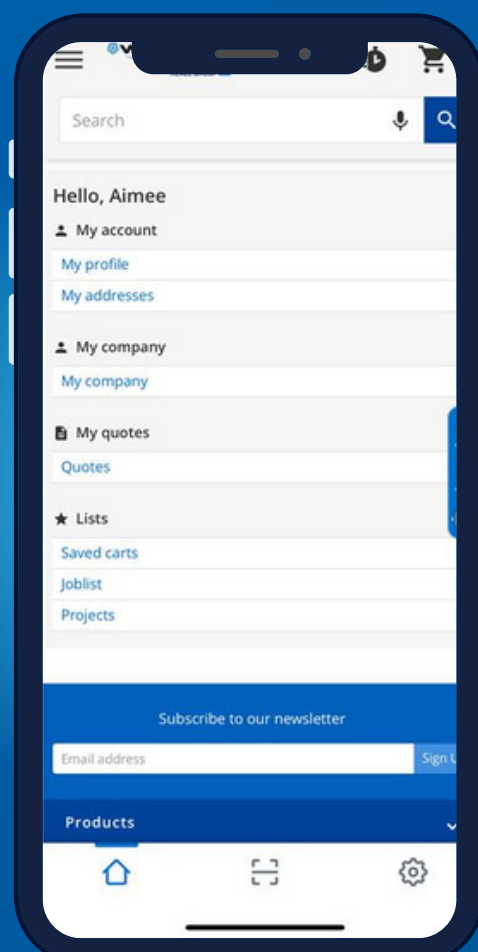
Search

Hello, Aimee

My account

My profile

My addresses

My company

My company

My quotes

Quotes

Lists

Saved carts

Joblist

Projects

Subscribe to our newsletter

Email address

Sign U

Products